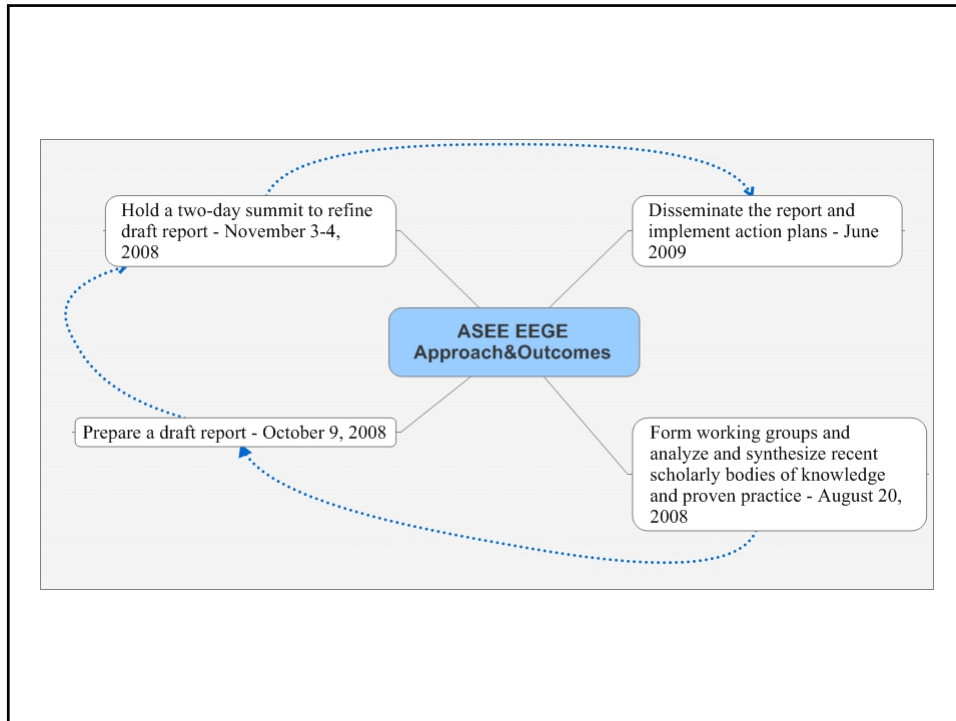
ASEE EEGE Approach&Outcomes

Form working groups and analyze and synthesize recent scholarly bodies of knowledge and proven practice - August 20, 2008

Prepare a draft report - October 9, 2008

Hold a two-day summit to refine draft report - November 3-4, 2008

Disseminate the report and implement action plans - June 2009